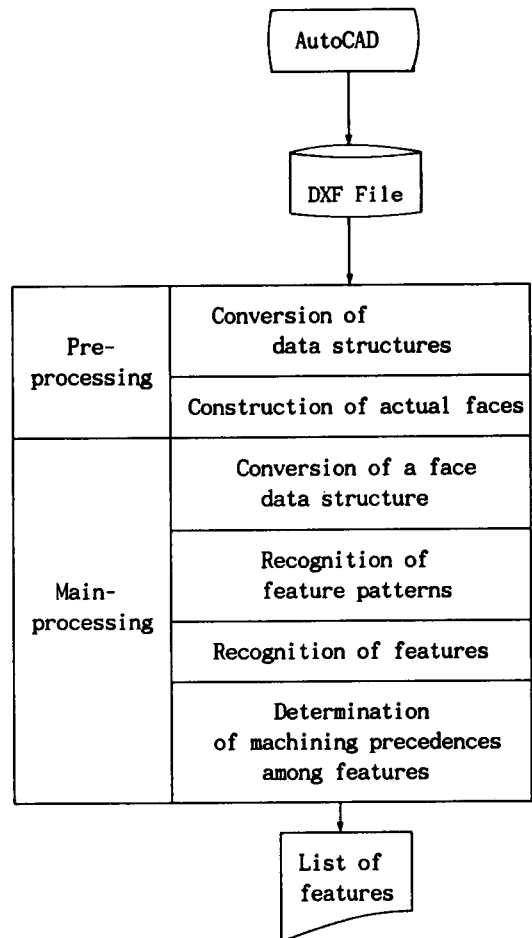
AutoCAD

DXF File

| Pre-processing | Conversion of data structures |
|---|---|
| | Construction of actual faces |
| Main-processing | Conversion of a face data structure |
| | Recognition of feature patterns |
| | Recognition of features |
| | Determination of machining precedences among features |

List of features